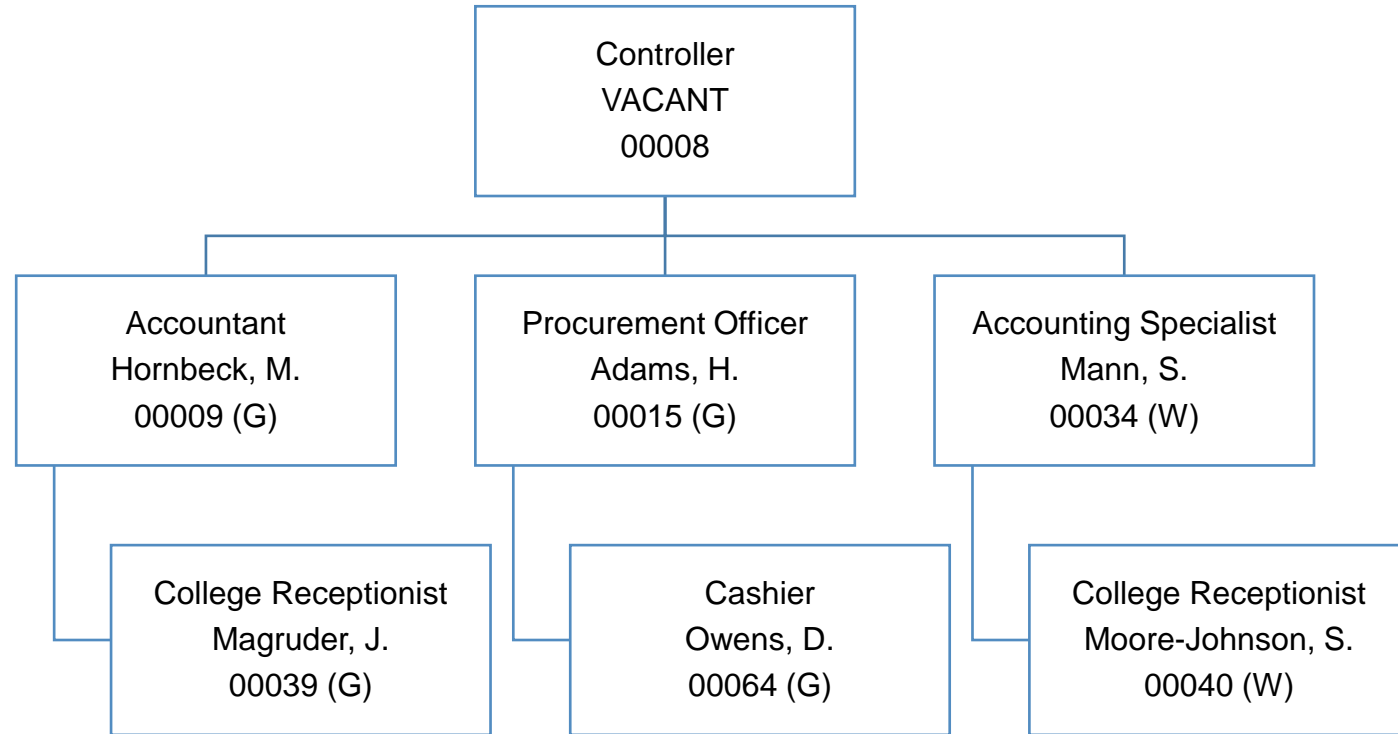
Controller
VACANT
00008

Accountant
Hornbeck, M.
00009 (G)

Procurement Officer
Adams, H.
00015 (G)

Accounting Specialist
Mann, S.
00034 (W)

College Receptionist
Magruder, J.
00039 (G)

Cashier
Owens, D.
00064 (G)

College Receptionist
Moore-Johnson, S.
00040 (W)